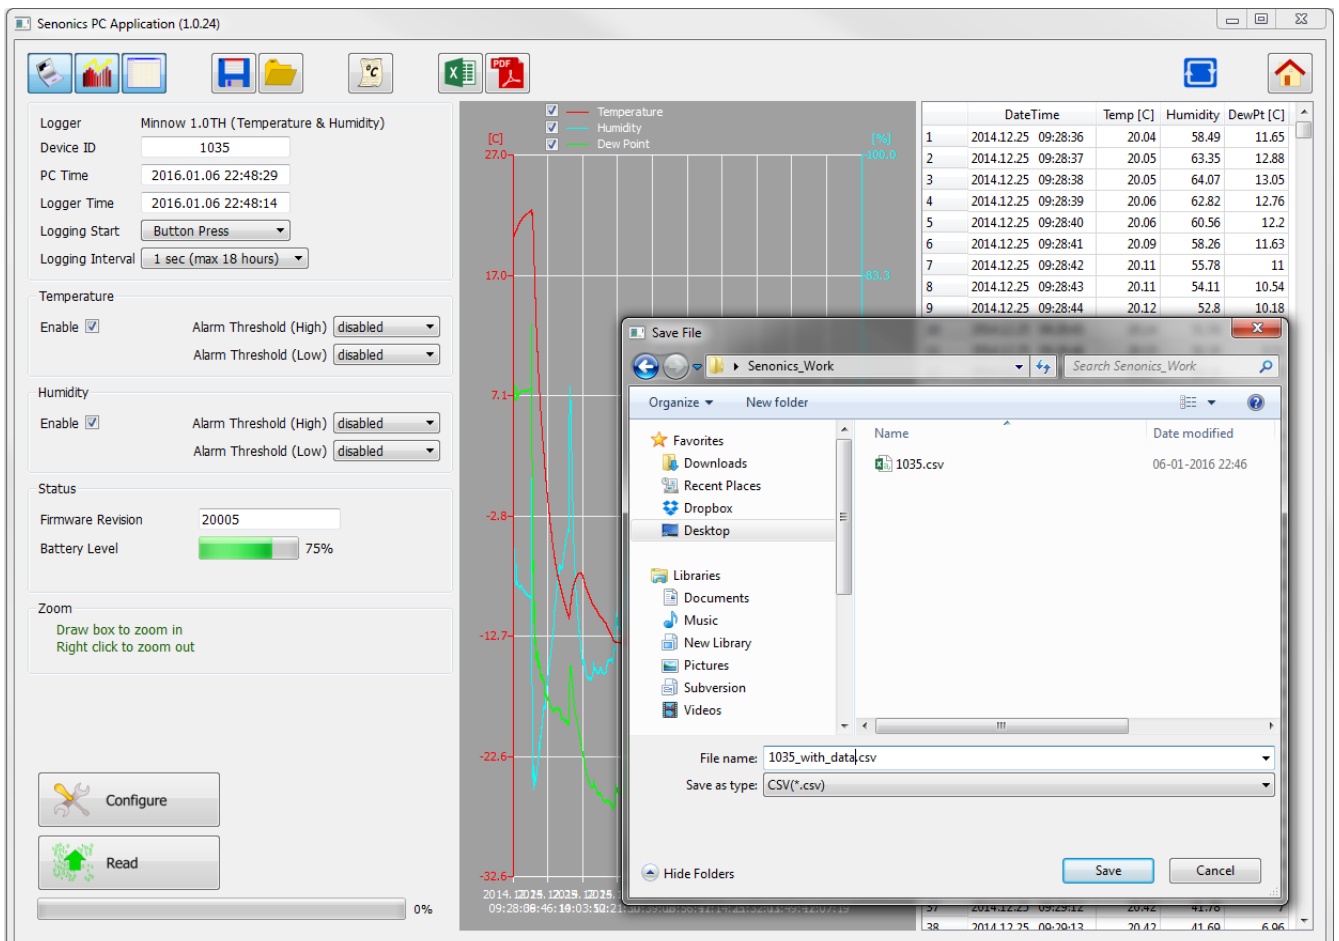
Senonics PC Application (1.0.24)

Logger Minnow 1.0TH (Temperature & Humidity)
Device ID 1035
PC Time 2016.01.06 22:48:29
Logger Time 2016.01.06 22:48:14
Logging Start Button Press
Logging Interval 1 sec (max 18 hours)

Temperature
Enable
Alarm Threshold (High) disabled
Alarm Threshold (Low) disabled

Humidity
Enable
Alarm Threshold (High) disabled
Alarm Threshold (Low) disabled

Status
Firmware Revision 20005
Battery Level 75%

Zoom
Draw box to zoom in
Right click to zoom out

Configure
Read
0%

Temperature
Humidity
Dew Point
[C]
[%]
27.0
100.0
17.0
83.3
7.1
-2.8
-12.7
-22.6
-32.6

| | DateTime | Temp [C] | Humidity | DewPt [C] |
|---|---|---|---|---|
| 1 | 2014.12.25 09:28:36 | 20.04 | 58.49 | 11.65 |
| 2 | 2014.12.25 09:28:37 | 20.05 | 63.35 | 12.88 |
| 3 | 2014.12.25 09:28:38 | 20.05 | 64.07 | 13.05 |
| 4 | 2014.12.25 09:28:39 | 20.06 | 62.82 | 12.76 |
| 5 | 2014.12.25 09:28:40 | 20.06 | 60.56 | 12.2 |
| 6 | 2014.12.25 09:28:41 | 20.09 | 58.26 | 11.63 |
| 7 | 2014.12.25 09:28:42 | 20.11 | 55.78 | 11 |
| 8 | 2014.12.25 09:28:43 | 20.11 | 54.11 | 10.54 |
| 9 | 2014.12.25 09:28:44 | 20.12 | 52.8 | 10.18 |
| 37 | 2014.12.25 09:29:12 | 20.42 | 41.78 | 7 |
| 38 | 2014.12.25 09:29:13 | 20.42 | 41.69 | 6.96 |

Save File
Senonics_Work
Search Senonics_Work
Organize New folder
Favorites
Downloads
Recent Places
Dropbox
Desktop
Libraries
Documents
Music
New Library
Pictures
Subversion
Videos
Name
Date modified
1035.csv
06-01-2016 22:46
File name: 1035_with_data.csv
Save as type: CSV(*.csv)
Hide Folders
Save
Cancel